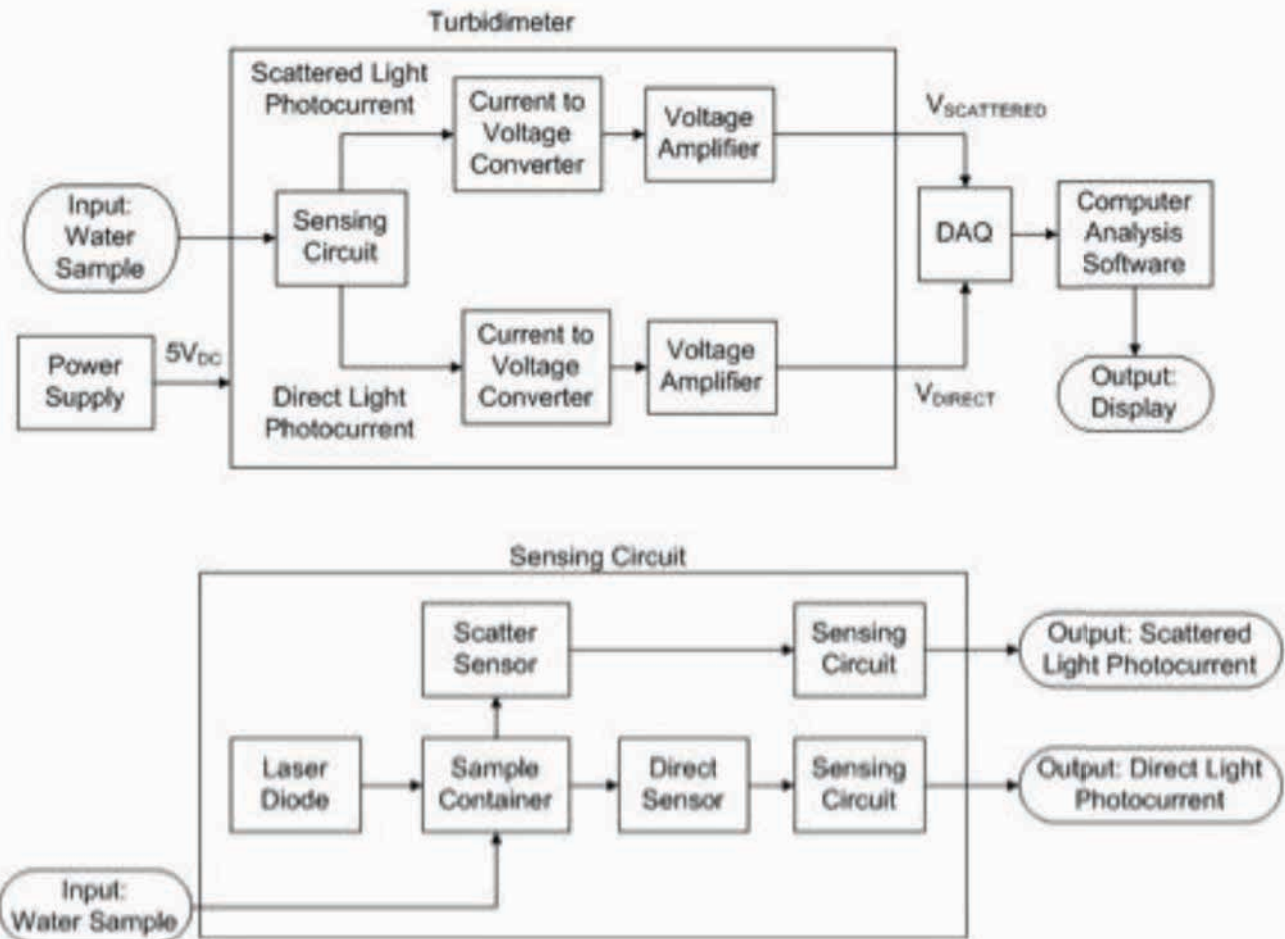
Turbidimeter

Scattered Light Photocurrent

Current to Voltage Converter

Voltage Amplifier

$V_{SCATTERED}$

Input: Water Sample

Sensing Circuit

DAQ

Computer Analysis Software

Power Supply

$5V_{DC}$

Direct Light Photocurrent

Current to Voltage Converter

Voltage Amplifier

$V_{DIRECT}$

Output: Display

Sensing Circuit

Scatter Sensor

Sensing Circuit

Output: Scattered Light Photocurrent

Laser Diode

Sample Container

Direct Sensor

Sensing Circuit

Output: Direct Light Photocurrent

Input: Water Sample